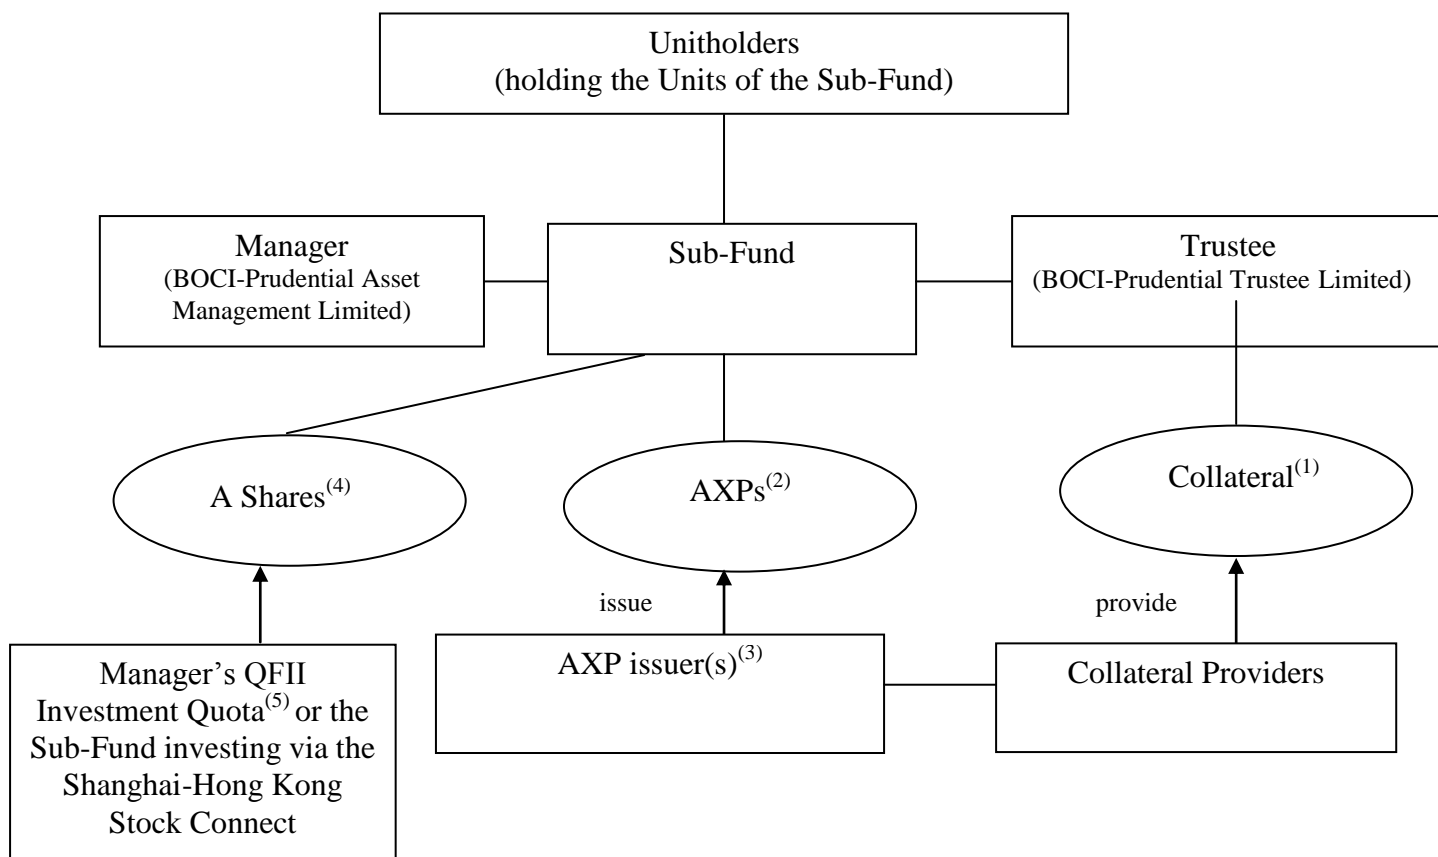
Unitholders
(holding the Units of the Sub-Fund)

Manager
(BOCI-Prudential Asset Management Limited)

Sub-Fund

Trustee
(BOCI-Prudential Trustee Limited)

A Shares$^{(4)}$

AXPs$^{(2)}$

Collateral$^{(1)}$

issue

provide

Manager's QFII Investment Quota$^{(5)}$ or the Sub-Fund investing via the Shanghai-Hong Kong Stock Connect

AXP issuer(s)$^{(3)}$

Collateral Providers